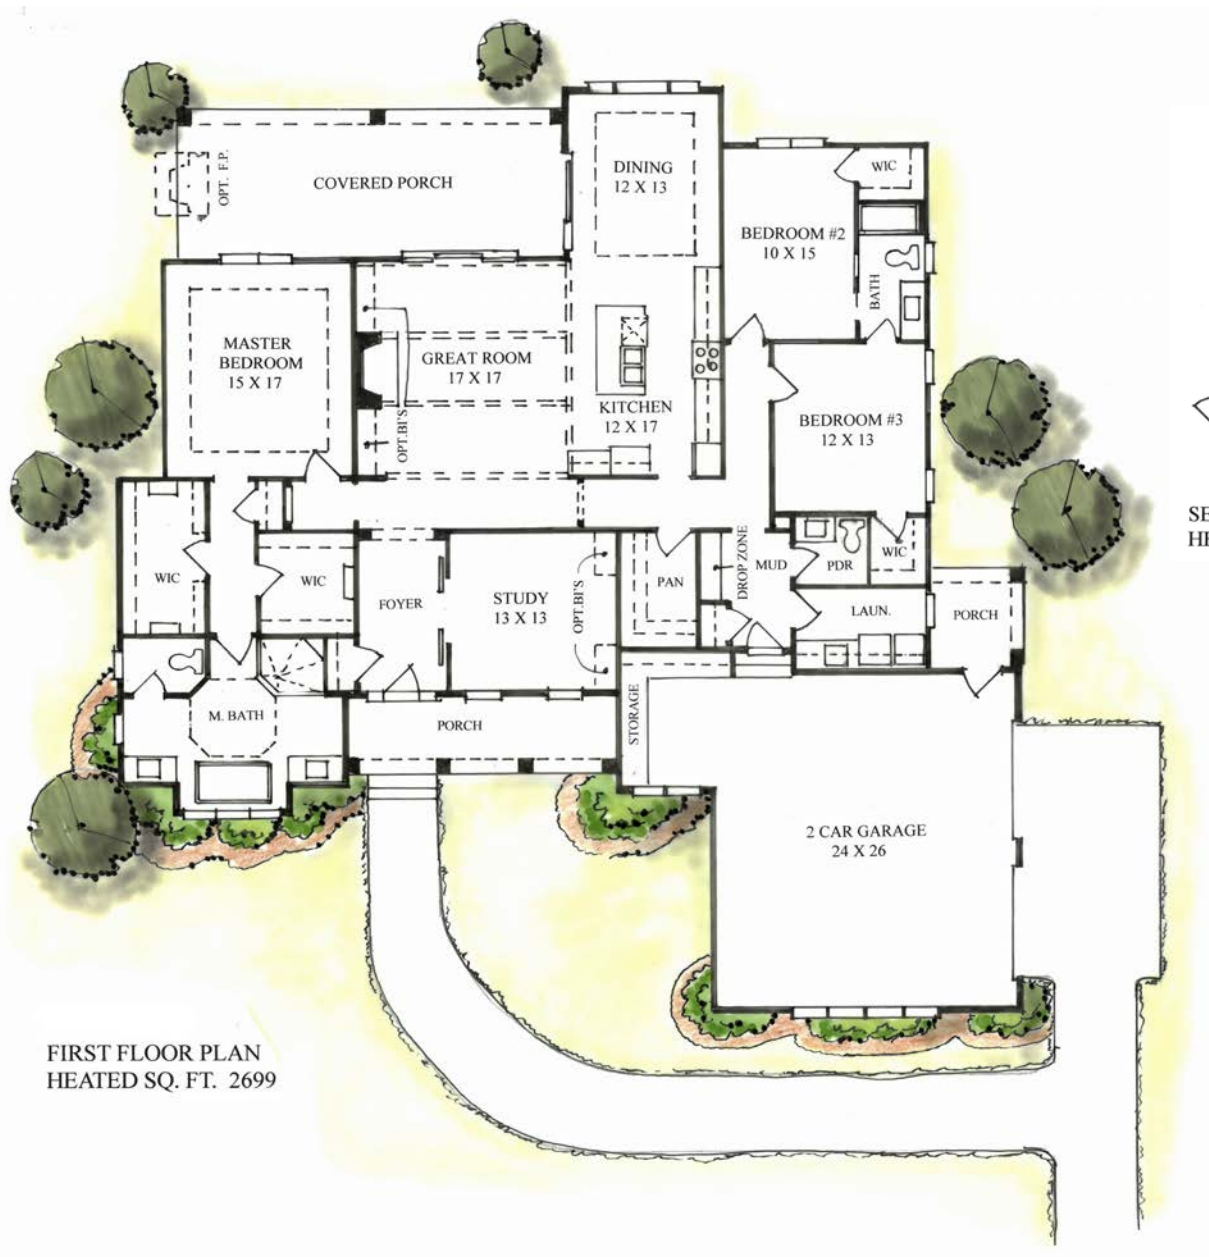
OPT. F.P.

COVERED PORCH

DINING
12 X 13

WIC

BEDROOM #2
10 X 15

BATH

MASTER
BEDROOM
15 X 17

GREAT ROOM
17 X 17

OPT. BI'S

KITCHEN
12 X 17

BEDROOM #3
12 X 13

SE
HE

WIC

WIC

FOYER

STUDY
13 X 13

OPT. BI'S

PAN

DROP ZONE

MUD

PDR

WIC

LAUN.

PORCH

M. BATH

PORCH

STORAGE

2 CAR GARAGE
24 X 26

FIRST FLOOR PLAN
HEATED SQ. FT. 2699